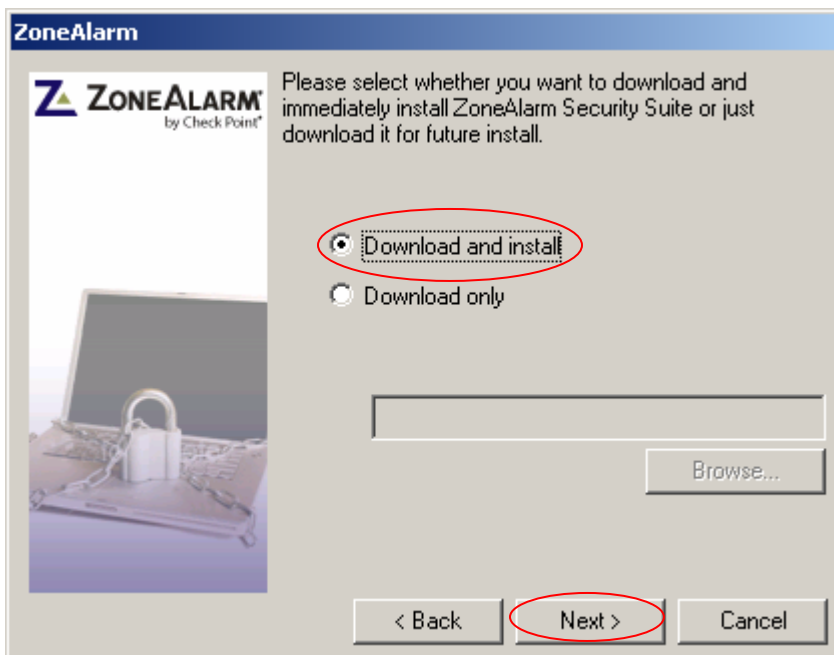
ZoneAlarm

ZONEALARM
by Check Point®

Please select whether you want to download and immediately install ZoneAlarm Security Suite or just download it for future install.

Download and install

Download only

Browse...

< Back

Next >

Cancel